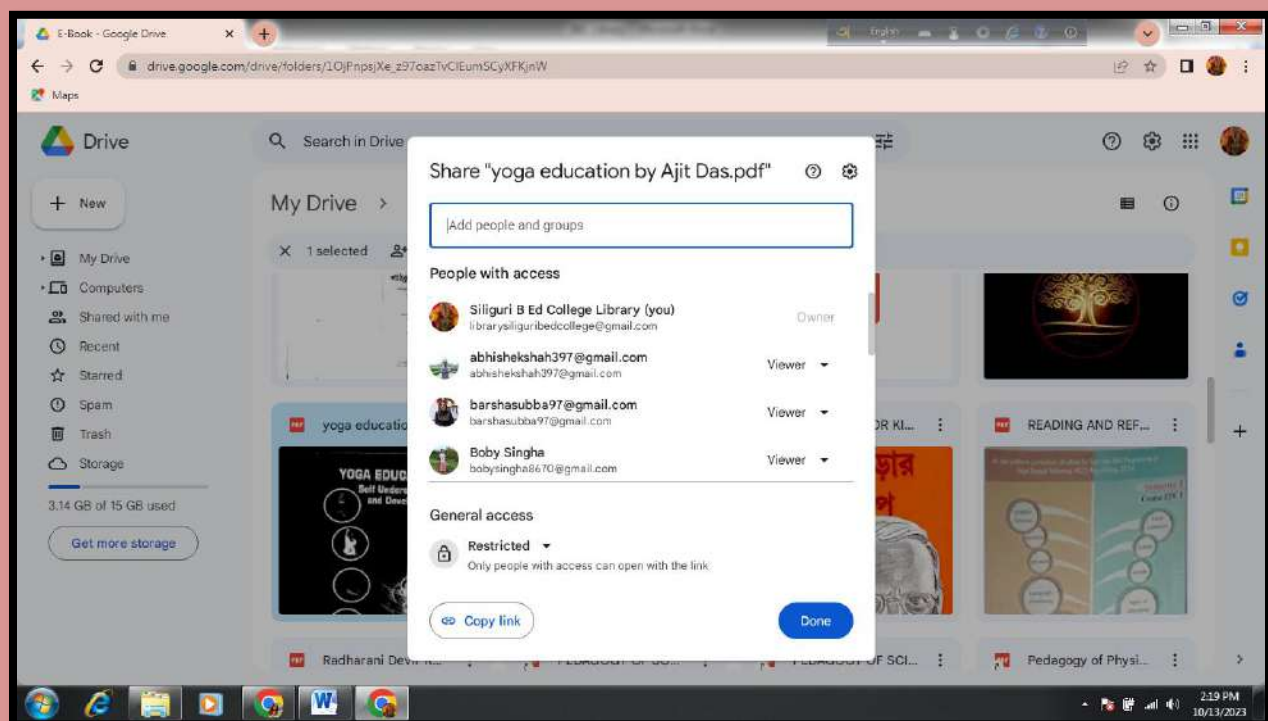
E-Book - Google Drive

drive.google.com/drive/folders/1OjPnpsjXe_z97oazTvClEum5CyXFKjnW

Maps

Drive

Search in Drive

New

My Drive

Computers

Shared with me

Recent

Starred

Spam

Trash

Storage

3.14 GB of 15 GB used

Get more storage

My Drive >

1 selected

yoga educatio

YOGA EDUC
Self Under
and Deve

Share "yoga education by Ajit Das.pdf"

Add people and groups

People with access

Siliguri B Ed College Library (you)
librarysiliguribedcollege@gmail.com
Owner

abhishekshah397@gmail.com
abhishekshah397@gmail.com
Viewer

barshasubba97@gmail.com
barshasubba97@gmail.com
Viewer

Boby Singha
bobysingha8670@gmail.com
Viewer

General access

Restricted
Only people with access can open with the link

Copy link

Done

OR KI...

READING AND REF...

Radharani Devi...

PEDAGOGY OF SO...

PEDAGOGY OF SCI...

Pedagogy of Physi...

2:19 PM
10/13/2023